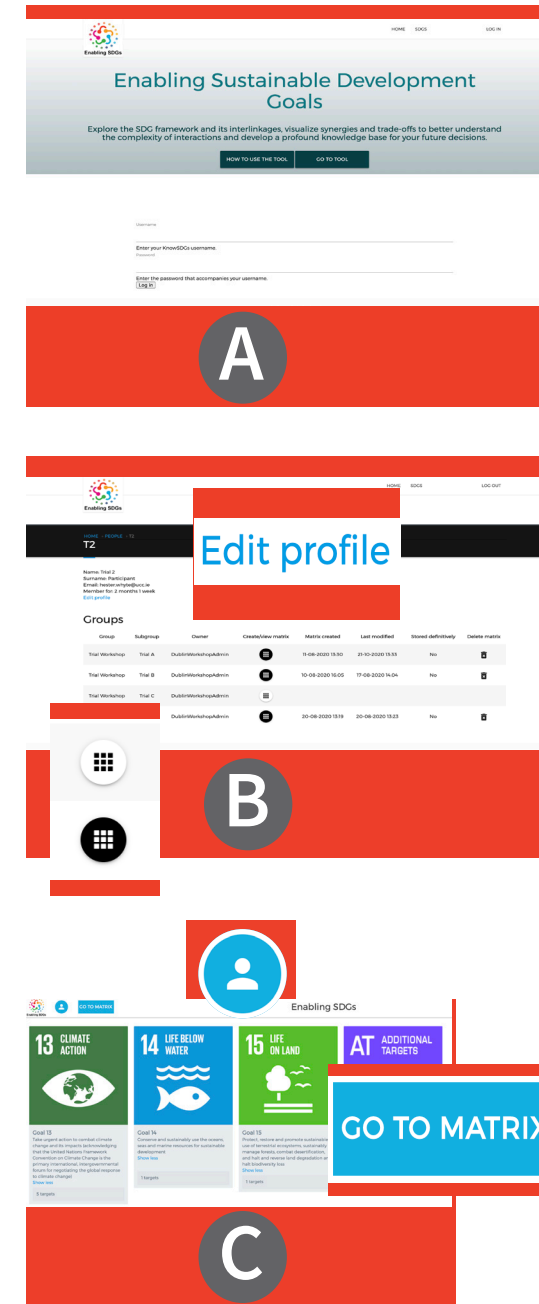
Enabling SDGs

HOME SDGS LOG IN

Enabling Sustainable Development Goals

Explore the SDG framework and its interlinkages, visualize synergies and trade-offs to better understand the complexity of interactions and develop a profound knowledge base for your future decisions.

HOW TO USE THE TOOL GO TO TOOL

Username

Enter your KnowSDGs username.

Password

Enter the password that accompanies your username.

Log in

A

Enabling SDGs

HOME SDGS LOG OUT

HOME » PROFILE » T2

T2

Edit profile

Name: Trial 2
Surname: Participant
Email: hester.whyte@ucc.ie
Member for: 2 months 1 week
Edit profile

Groups

| Group | Subgroup | Owner | Create/view matrix | Matrix created | Last modified | Stored definitively | Delete matrix |
|---|---|---|---|---|---|---|---|
| Trial Workshop | Trial A | DublinWorkshopAdmin | | 11-08-2020 13:50 | 21-10-2020 13:55 | No | |
| Trial Workshop | Trial B | DublinWorkshopAdmin | | 10-08-2020 16:05 | 17-08-2020 14:04 | No | |
| Trial Workshop | Trial C | DublinWorkshopAdmin | | | | | |
| | | DublinWorkshopAdmin | | 20-08-2020 13:19 | 20-08-2020 13:23 | No | |

B

Enabling SDGs GO TO MATRIX

Enabling SDGs

13 CLIMATE ACTION

14 LIFE BELOW WATER

15 LIFE ON LAND

AT ADDITIONAL TARGETS

GO TO MATRIX

Goal 13
Take urgent action to combat climate change and its impacts (acknowledging that the United Nations Framework Convention on Climate Change is the primary international, intergovernmental forum for negotiating the global response to climate change)
Show less
5 targets

Goal 14
Conserve and sustainably use the oceans, seas and marine resources for sustainable development
Show less
7 targets

Goal 15
Protect, restore and promote sustainable use of terrestrial ecosystems, sustainably manage forests, combat desertification, and halt and reverse land degradation and halt biodiversity loss
Show less
9 targets

C